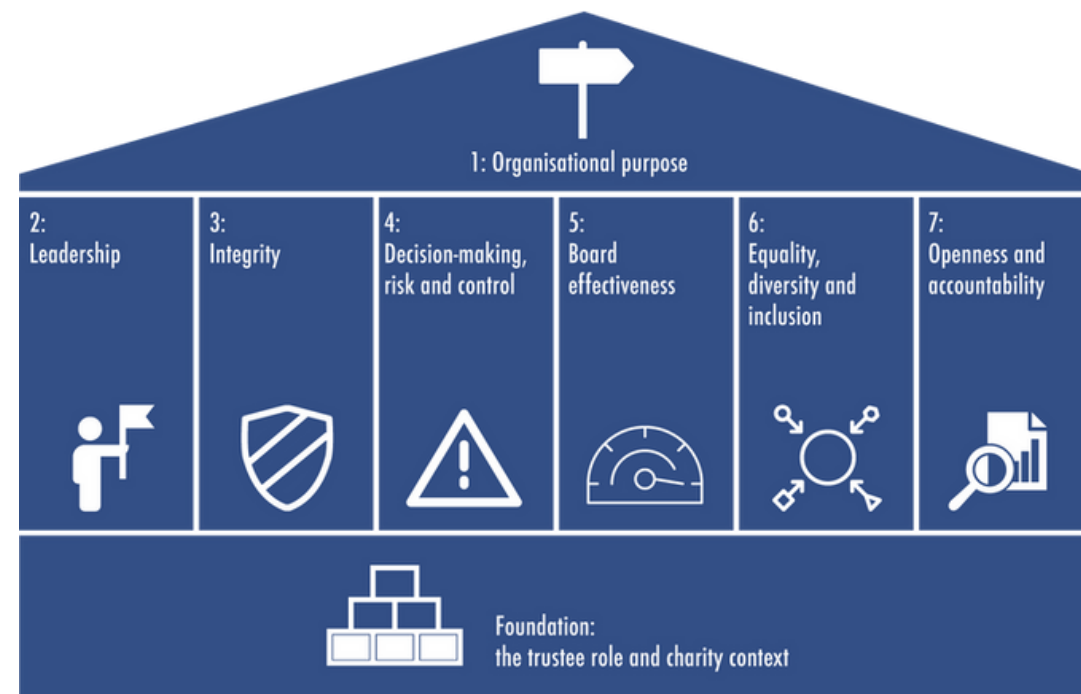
1: Organisational purpose

2:
Leadership

3:
Integrity

4:
Decision-making, risk and control

5:
Board effectiveness

6:
Equality, diversity and inclusion

7:
Openness and accountability

Foundation:
the trustee role and charity context